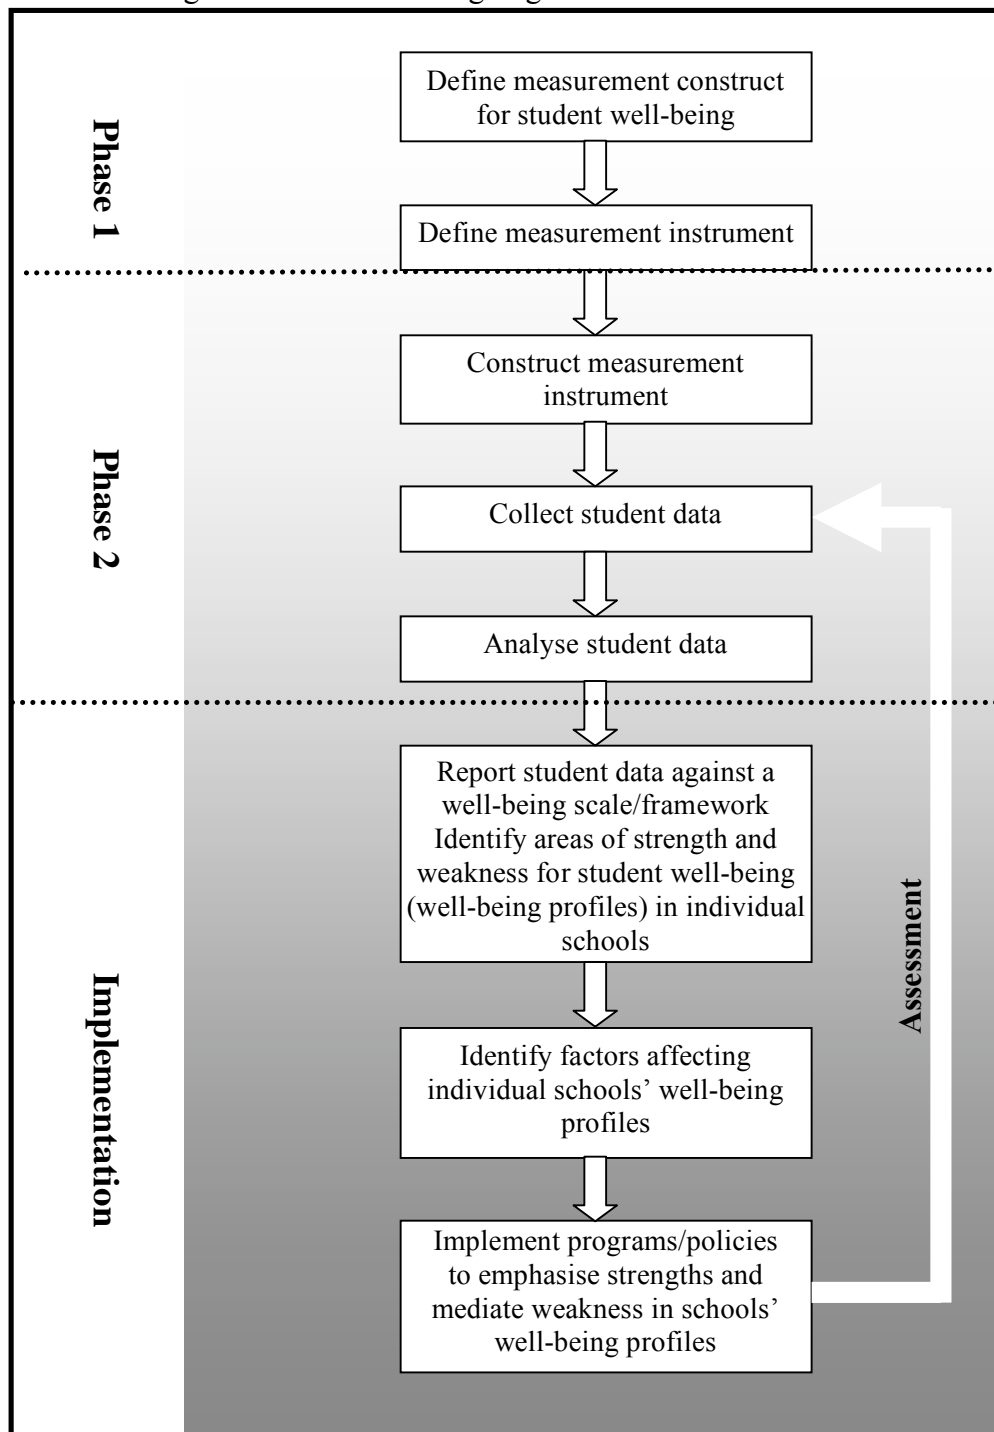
Phase 1

Define measurement construct for student well-being

Define measurement instrument

Phase 2

Construct measurement instrument

Collect student data

Analyse student data

Implementation

Report student data against a well-being scale/framework Identify areas of strength and weakness for student well-being (well-being profiles) in individual schools

Identify factors affecting individual schools' well-being profiles

Implement programs/policies to emphasise strengths and mediate weakness in schools' well-being profiles

Assessment